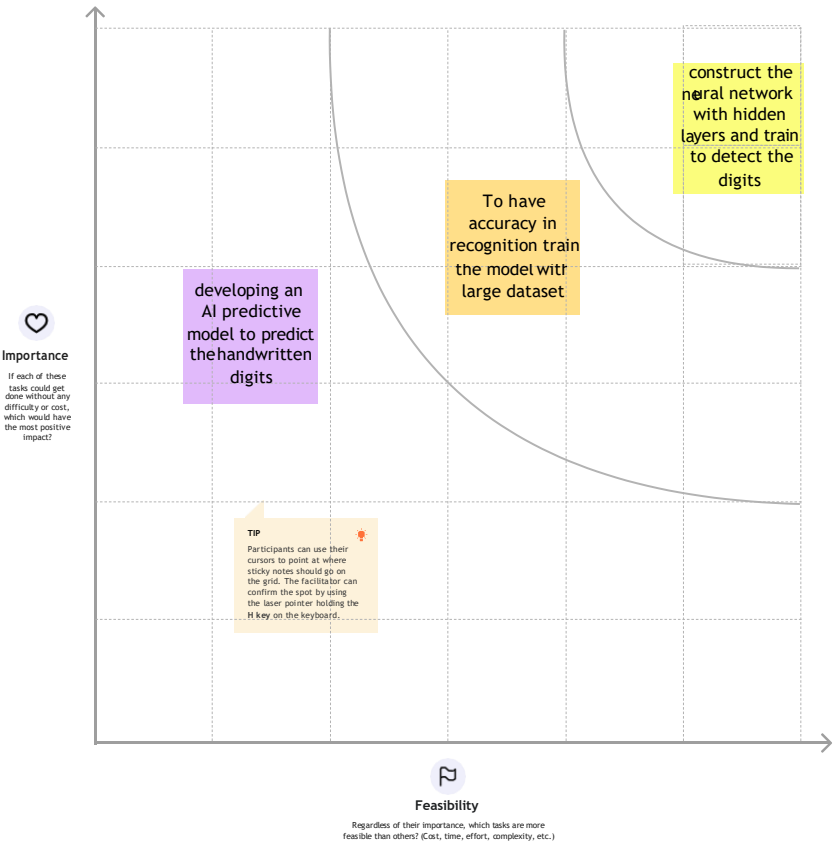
construct the neural network with hidden layers and train to detect the digits

To have accuracy in recognition train the model with large dataset

developing an AI predictive model to predict the handwritten digits

Importance

If each of these tasks could get done without any difficulty or cost, which would have the most positive impact?

TIP

Participants can use their cursors to point at where sticky notes should go on the grid. The facilitator can confirm the spot by using the laser pointer holding the H key on the keyboard.

Feasibility

Regardless of their importance, which tasks are more feasible than others? (Cost, time, effort, complexity, etc.)